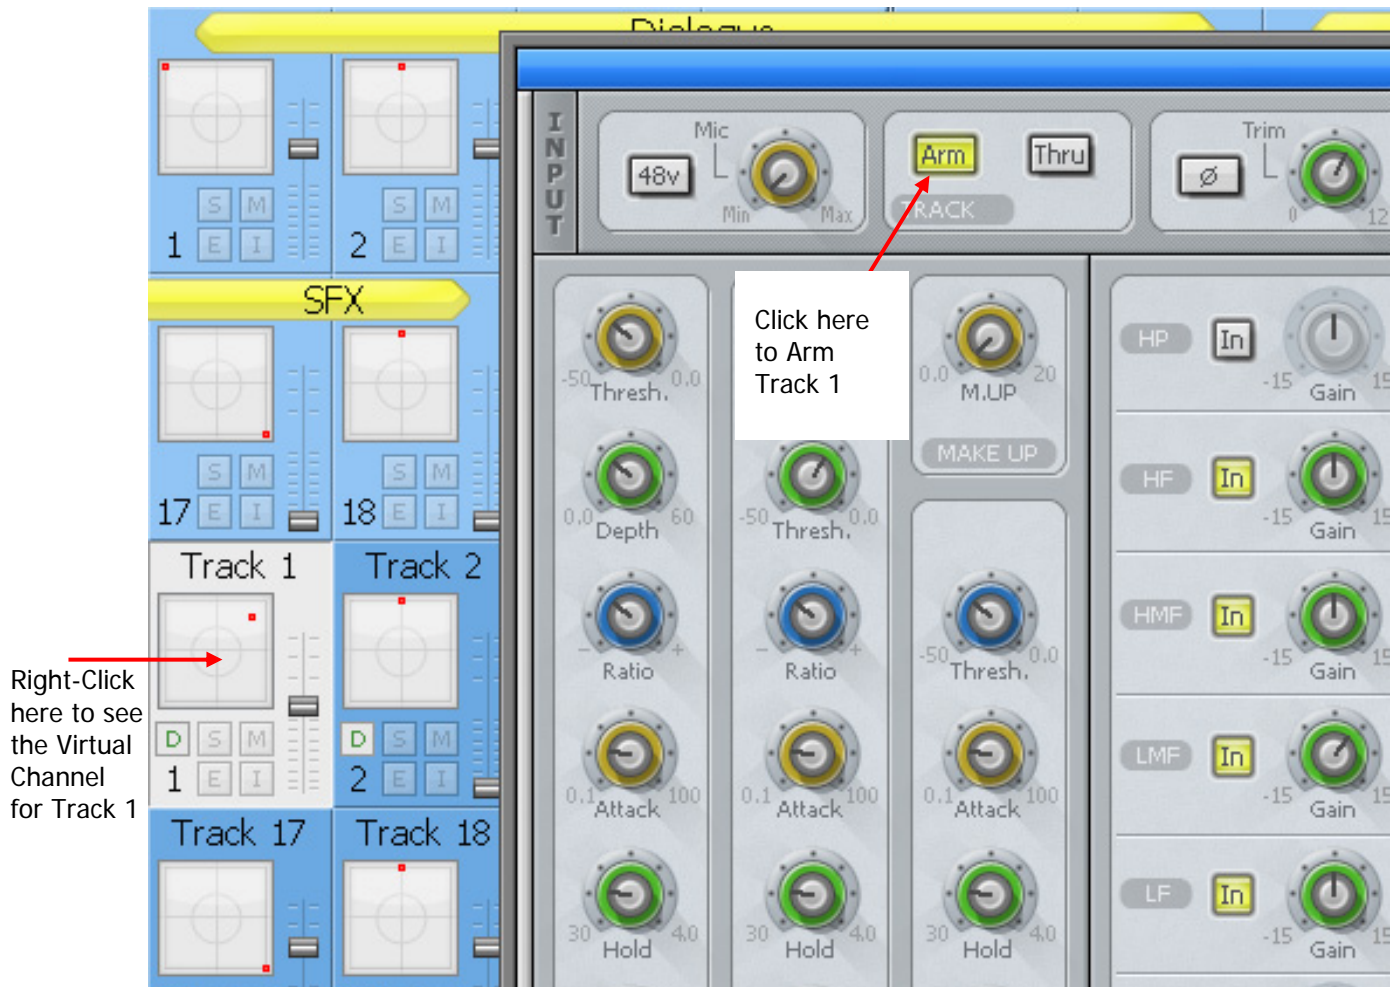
Dialogue

S M
1 E I

S M
2 E I

SFX

S M
17 E I

S M
18 E I

Track 1

D S M
1 E I

Track 2

D S M
2 E I

Track 17

Track 18

Right-Click here to see the Virtual Channel for Track 1

INPUT

48v
Mic
Min Max

Arm
Thru
TRACK

Ø
Trim
0 12

Click here to Arm Track 1

-50 Thresh. 0.0
0.0 Depth 60
Ratio
0.1 Attack 100
30 Hold 4.0

-50 Thresh. 0.0
Ratio
0.1 Attack 100
30 Hold 4.0

0.0 M.UP 20
MAKE UP
-50 Thresh. 0.0
0.1 Attack 100
30 Hold 4.0

HP In -15 Gain 15
HF In -15 Gain 15
HMF In -15 Gain 15
LMF In -15 Gain 15
LF In -15 Gain 15